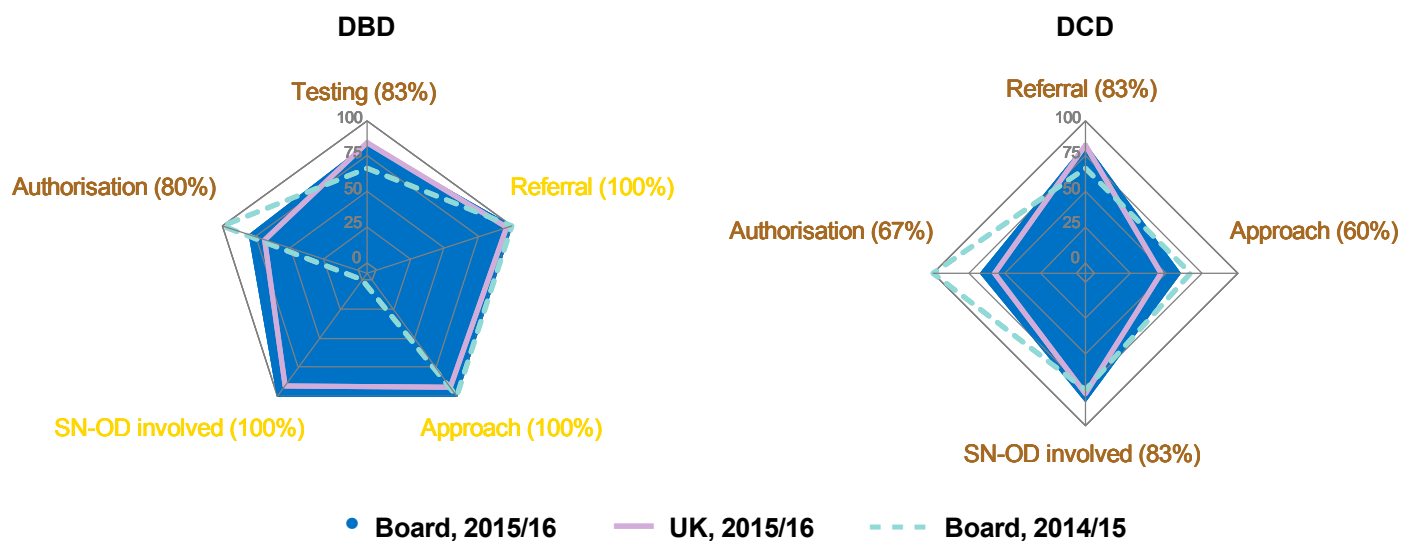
DBD

Testing (83%)

100
75
50
25
0

Referral (100%)

Authorisation (80%)

SN-OD involved (100%)

Approach (100%)

DCD

Referral (83%)

100
75
50
25
0

Authorisation (67%)

Approach (60%)

SN-OD involved (83%)

Board, 2015/16
UK, 2015/16
Board, 2014/15